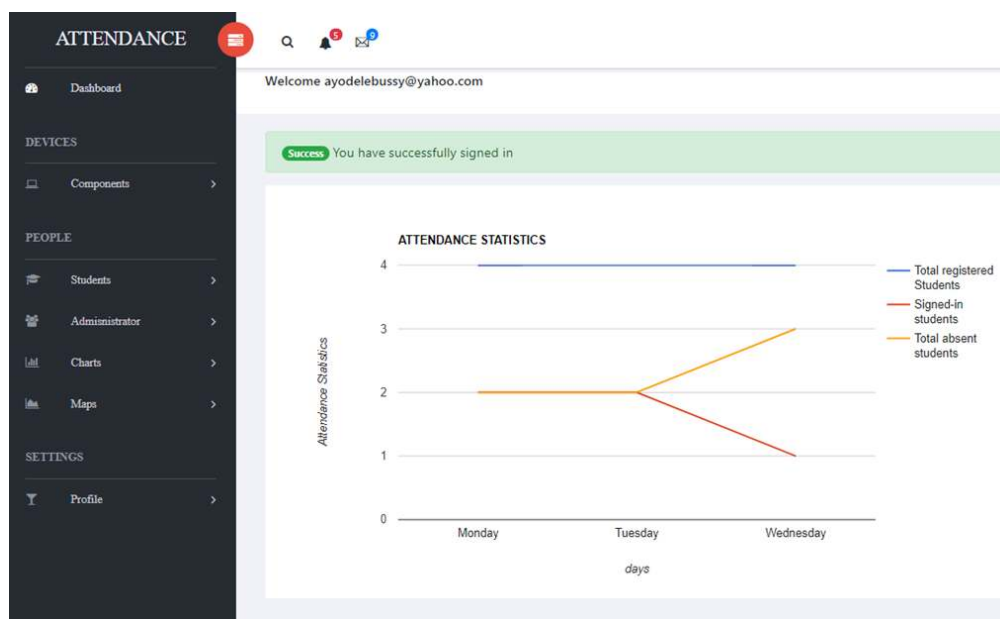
ATTENDANCE

5 9

Dashboard

DEVICES

Components >

PEOPLE

Students >

Adminsistrator >

Charts >

Maps >

SETTINGS

Profile >

Welcome ayodelebussy@yahoo.com

Success You have successfully signed in

ATTENDANCE STATISTICS

Attendance Statistics

4
3
2
1
0

Monday Tuesday Wednesday

days

Total registered Students
Signed-in students
Total absent students